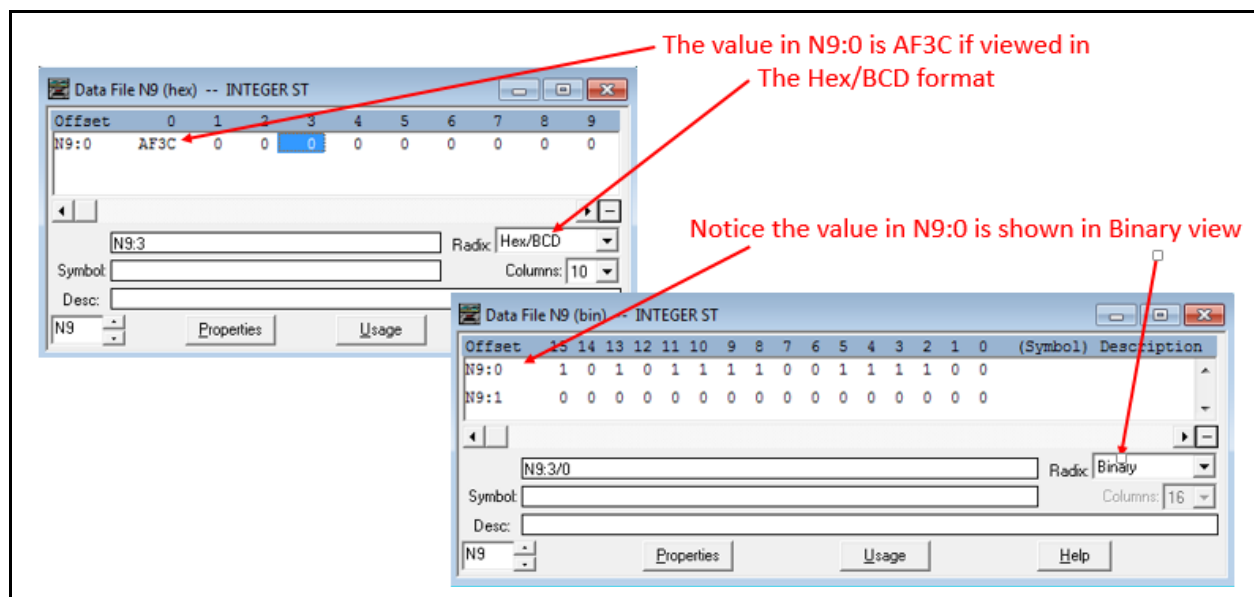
The value in N9:0 is AF3C if viewed in The Hex/BCD format

Data File N9 (hex) -- INTEGER ST

| Offset | 0 | 1 | 2 | 3 | 4 | 5 | 6 | 7 | 8 | 9 |
|---|---|---|---|---|---|---|---|---|---|---|
| N9:0 | AF3C | 0 | 0 | 0 | 0 | 0 | 0 | 0 | 0 | 0 |

N9:3
Radix: Hex/BCD
Symbol:
Columns: 10
Desc:
N9
Properties
Usage

Notice the value in N9:0 is shown in Binary view

Data File N9 (bin) -- INTEGER ST

| Offset | 15 | 14 | 13 | 12 | 11 | 10 | 9 | 8 | 7 | 6 | 5 | 4 | 3 | 2 | 1 | 0 | (Symbol) | Description |
|---|---|---|---|---|---|---|---|---|---|---|---|---|---|---|---|---|---|---|
| N9:0 | 1 | 0 | 1 | 0 | 1 | 1 | 1 | 1 | 0 | 0 | 1 | 1 | 1 | 1 | 0 | 0 | | |
| N9:1 | 0 | 0 | 0 | 0 | 0 | 0 | 0 | 0 | 0 | 0 | 0 | 0 | 0 | 0 | 0 | 0 | | |

N9:3/0
Radix: Binary
Symbol:
Columns: 16
Desc:
N9
Properties
Usage
Help